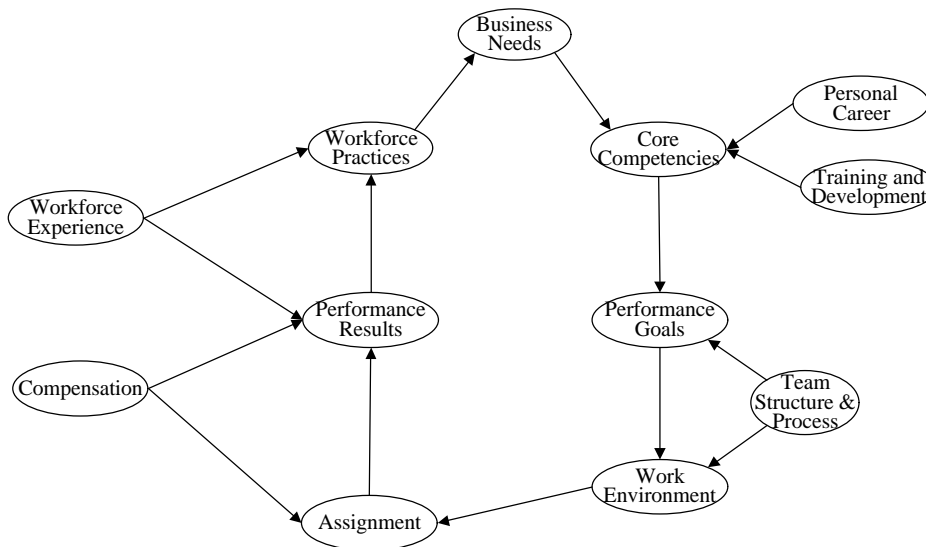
Business Needs

Personal Career

Workforce Practices

Core Competencies

Training and Development

Workforce Experience

Performance Results

Performance Goals

Compensation

Team Structure & Process

Work Environment

Assignment